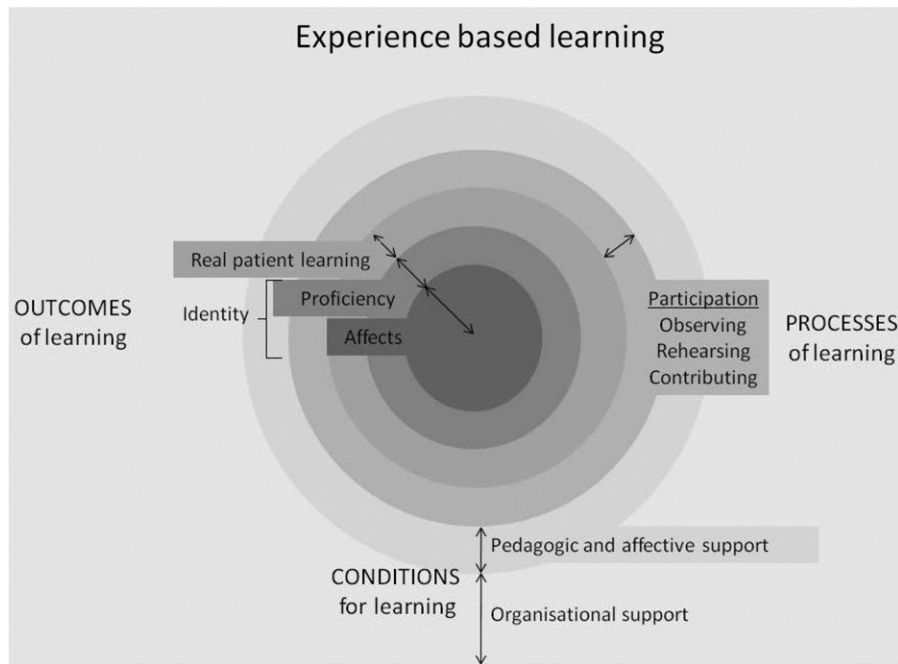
Experience based learning

Real patient learning

OUTCOMES of learning

Identity

Proficiency

Affects

Participation
Observing
Rehearsing
Contributing

PROCESSES of learning

Pedagogic and affective support

CONDITIONS for learning

Organisational support